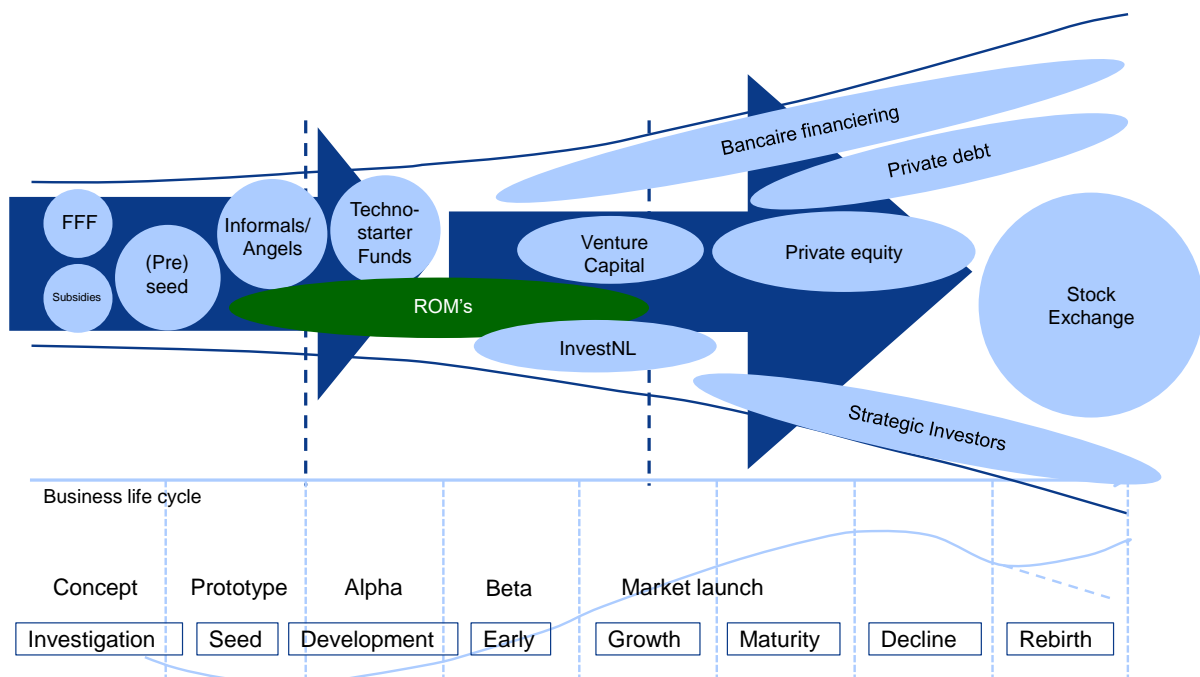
FFF

Subsidies

(Pre) seed

Informals/ Angels

Techno-starter Funds

ROM's

Venture Capital

InvestNL

Bancaire financiering

Private debt

Private equity

Stock Exchange

Strategic Investors

Business life cycle

Concept

Prototype

Alpha

Beta

Market launch

Investigation

Seed

Development

Early

Growth

Maturity

Decline

Rebirth